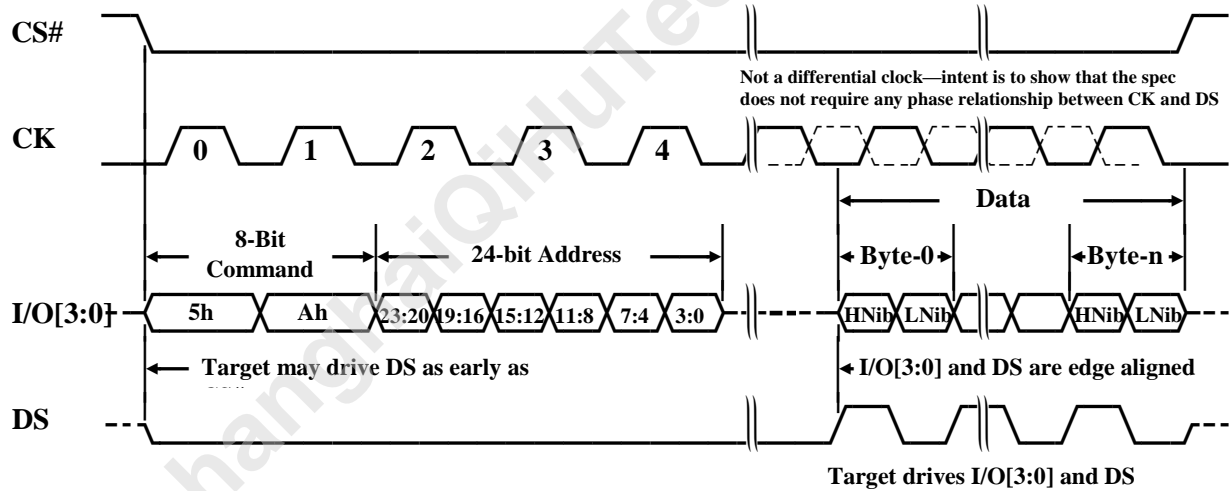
CS#

Not a differential clock—intent is to show that the spec does not require any phase relationship between CK and DS

CK

0 1 2 3 4

Data

8-Bit Command

24-bit Address

Byte-0

Byte-n

I/O[3:0]

5h Ah 23:20 19:16 15:12 11:8 7:4 3:0

HNib LNib HNib LNib

Target may drive DS as early as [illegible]

I/O[3:0] and DS are edge aligned

DS

Target drives I/O[3:0] and DS

hanghaiQinuTec